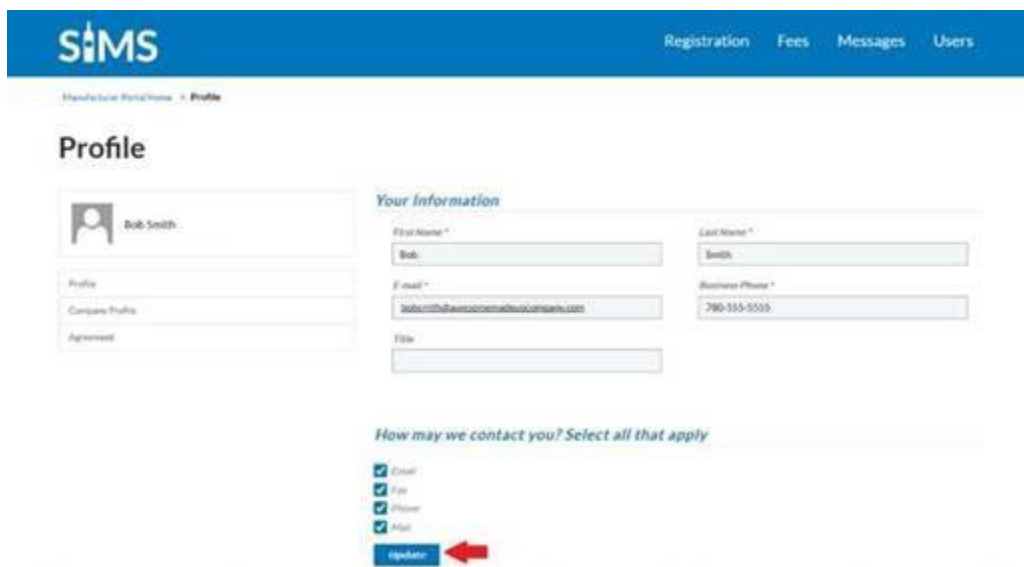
SIMS

Registration Fees Messages Users

Manufacturer Portal Home > Profile

Profile

Bob Smith

Profile

Company Profile

Agreement

Your Information

First Name *

Bob

Last Name *

Smith

E-mail *

bobsmith@awesomemadeupcompany.com

Business Phone *

780-555-5555

Title

How may we contact you? Select all that apply

Email

Fax

Phone

Mail

Update